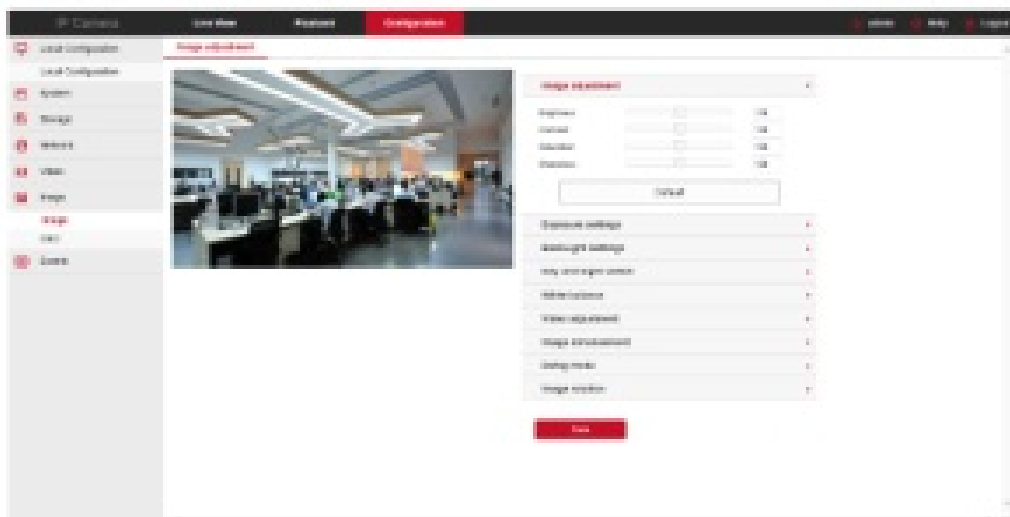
IP Camera

Live View

Playback

Configuration

admin

Help

Logout

Local Configuration

Local Configuration

System

Storage

Network

Video

Image

Image

OSD

Events

Image adjustment

Image adjustment

Brightness

128

Contrast

128

Saturation

128

Sharpness

128

Default

Exposure settings

Backlight settings

Day and night switch

White balance

Video adjustment

Image enhancement

Defog mode

Image rotation

Save